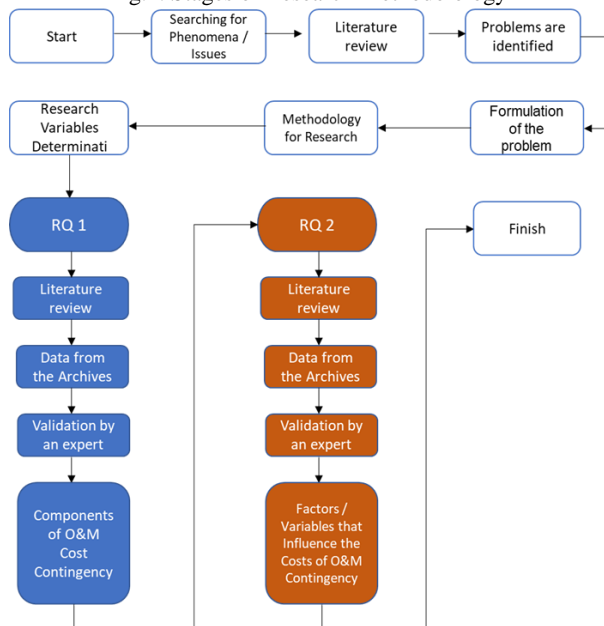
Start

Searching for Phenomena / Issues

Literature review

Problems are identified

Formulation of the problem

Methodology for Research

Research Variables Determinati

RQ 1

Literature review

Data from the Archives

Validation by an expert

Components of O&M Cost Contingency

RQ 2

Literature review

Data from the Archives

Validation by an expert

Factors / Variables that Influence the Costs of O&M Contingency

Finish